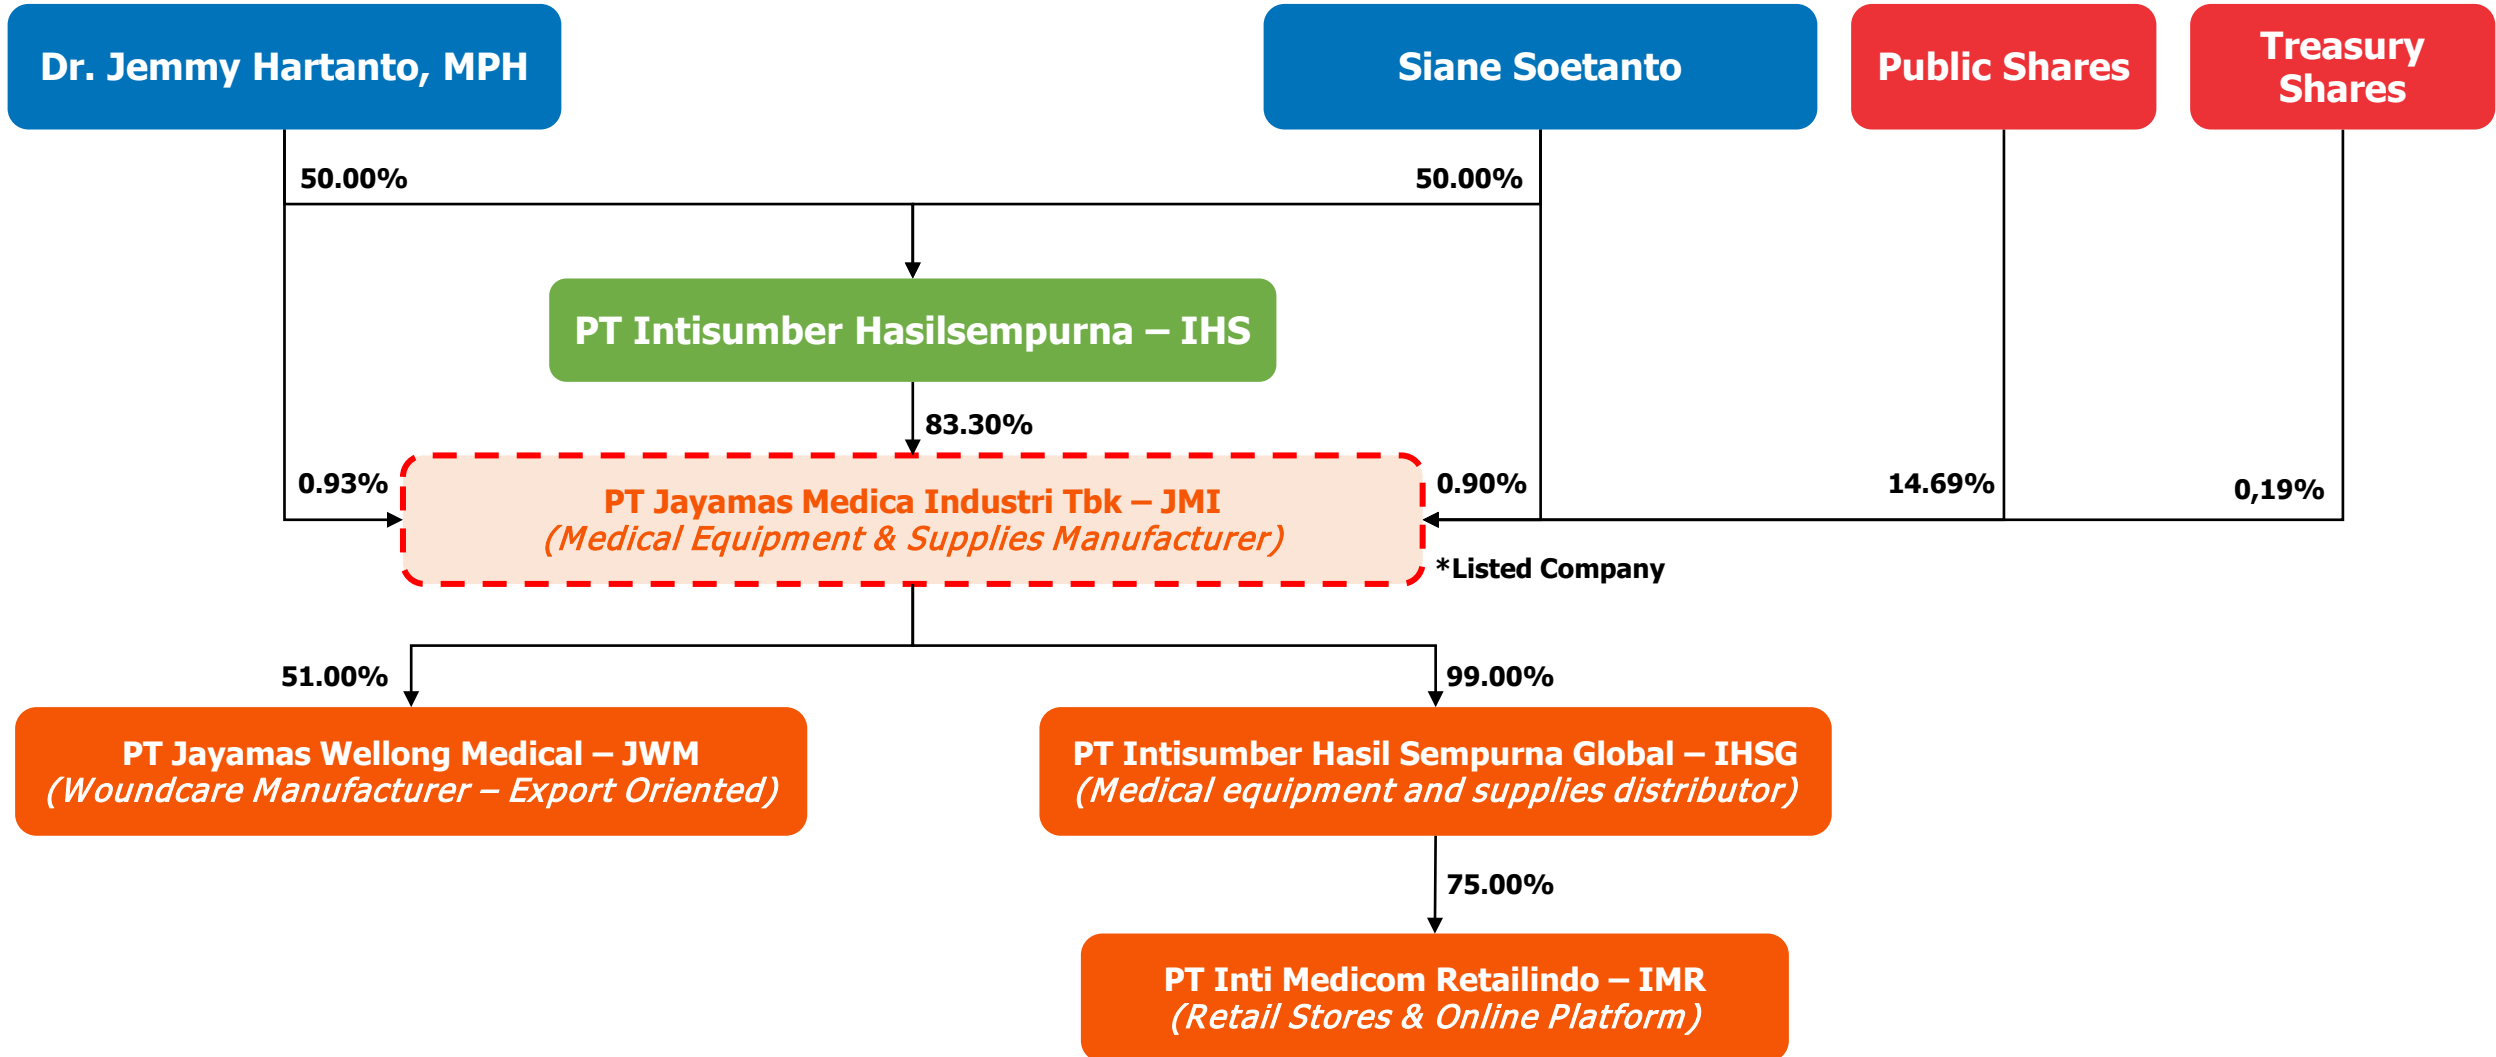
Dr. Jemmy Hartanto, MPH

Siane Soetanto

Public Shares

Treasury Shares

50.00%

50.00%

PT Intisumber Hasilsempurna – IHS

83.30%

0.93%

0.90%

14.69%

0,19%

PT Jayamas Medica Industri Tbk – JMI
(Medical Equipment & Supplies Manufacturer)

*Listed Company

51.00%

99.00%

PT Jayamas Wellong Medical – JWM
(Woundcare Manufacturer – Export Oriented)

PT Intisumber Hasil Sempurna Global – IHSG
(Medical equipment and supplies distributor)

75.00%

PT Inti Medicom Retailindo – IMR
(Retail Stores & Online Platform)